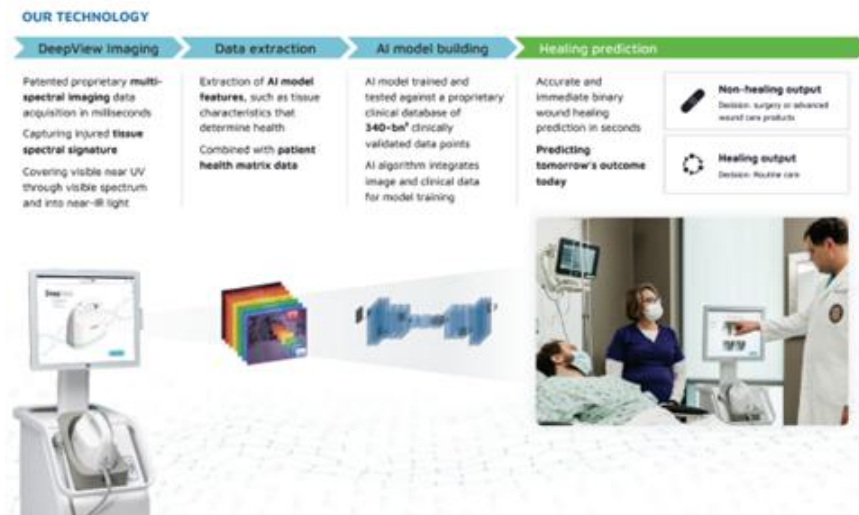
OUR TECHNOLOGY

DeepView imaging

Patented proprietary multi-spectral imaging data acquisition in milliseconds

Capturing injured tissue spectral signature

Covering visible near UV through visible spectrum and into near-IR light

Data extraction

Extraction of AI model features, such as tissue characteristics that determine health

Combined with patient health matrix data

AI model building

AI model trained and tested against a proprietary clinical database of 340+bn¹ clinically validated data points

AI algorithm integrates image and clinical data for model training

Healing prediction

Accurate and immediate binary wound healing prediction in seconds

Predicting tomorrow's outcome today

Non-healing output
Decision: surgery or advanced wound care products

Healing output
Decision: Routine care

DeepView